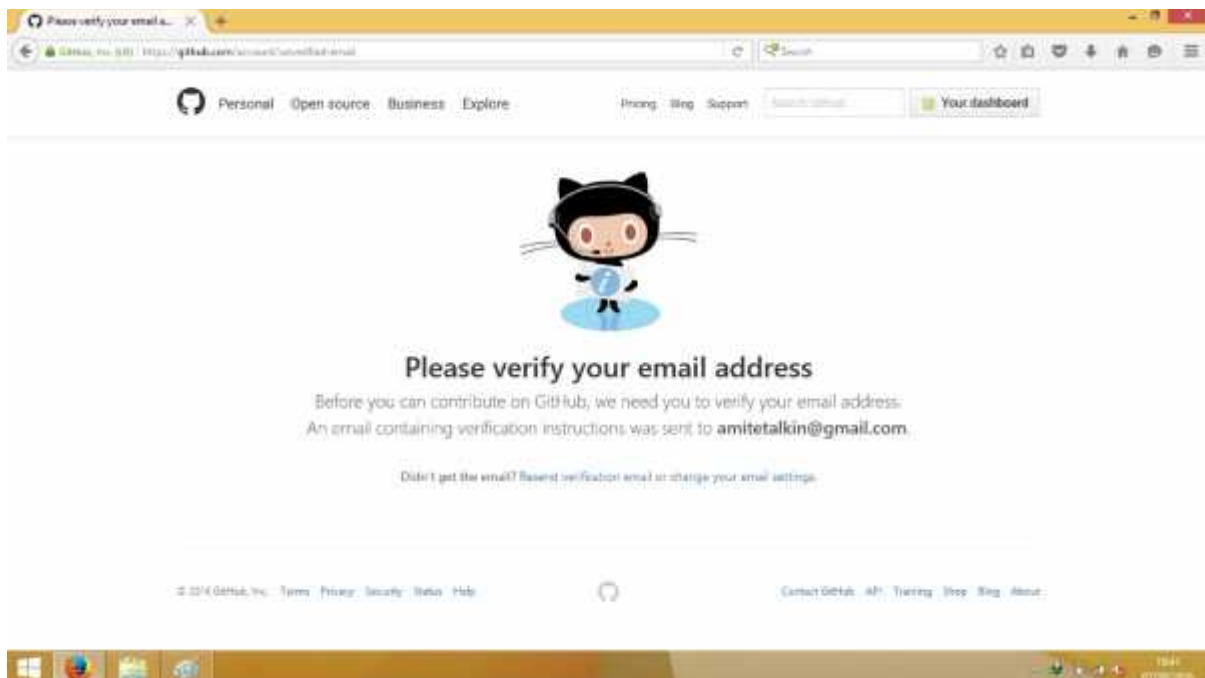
Please verify your email a...

GitHub, Inc. (US) https://github.com/account/unverified-email

Search

Personal Open source Business Explore

Pricing Blog Support Search GitHub

Your dashboard

Please verify your email address

Before you can contribute on GitHub, we need you to verify your email address. An email containing verification instructions was sent to amitetalkin@gmail.com.

Didn't get the email? Resend verification email or change your email settings.

© 2016 GitHub, Inc. Terms Privacy Security Status Help

Contact GitHub API Training Shop Blog About

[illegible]